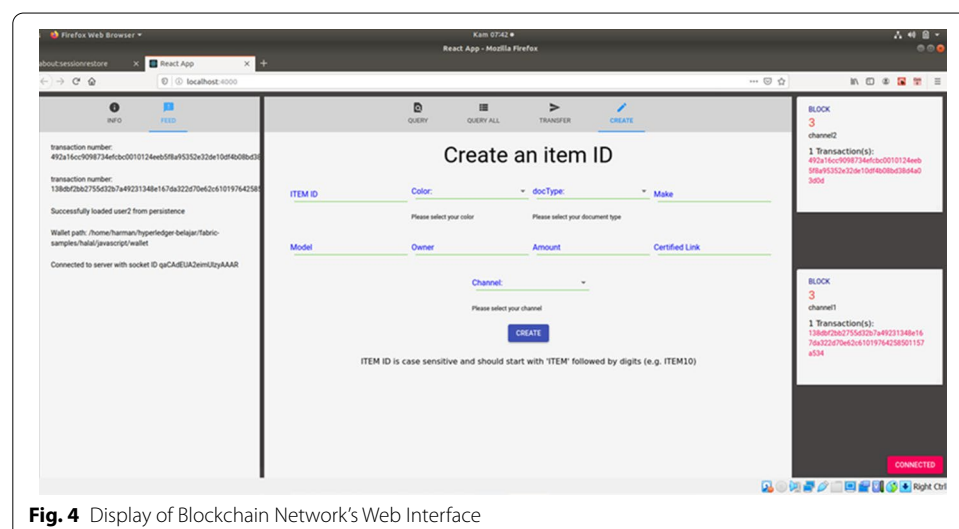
Firefox Web Browser ▾

Kam 07:42 ●

React App - Mozilla Firefox

about:sessionrestore

React App

localhost:4000

INFO

FEED

transaction number: 492a16cc9098734efcbc0010124eeb5f8a95352e32de10df4b08bd38

transaction number: 138dbf2bb2755d32b7a49231348e167da322d70e62c610197642581

Successfully loaded user2 from persistence

Wallet path: /home/harman/hyperledger-belajar/fabric-samples/halal/javascript/wallet

Connected to server with socket ID qaCAdEUA2eimUlzyAAAR

QUERY

QUERY ALL

TRANSFER

CREATE

Create an item ID

ITEM ID

Color:

Please select your color

docType:

Please select your document type

Make

Model

Owner

Amount

Certified Link

Channel:

Please select your channel

CREATE

ITEM ID is case sensitive and should start with 'ITEM' followed by digits (e.g. ITEM10)

BLOCK

3

channel2

1 Transaction(s):

492a16cc9098734efcbc0010124eeb5f8a95352e32de10df4b08bd38d4a03d0d

BLOCK

3

channel1

1 Transaction(s):

138dbf2bb2755d32b7a49231348e167da322d70e62c61019764258501157a534

CONNECTED

Right Ctrl

**Fig. 4** Display of Blockchain Network's Web Interface